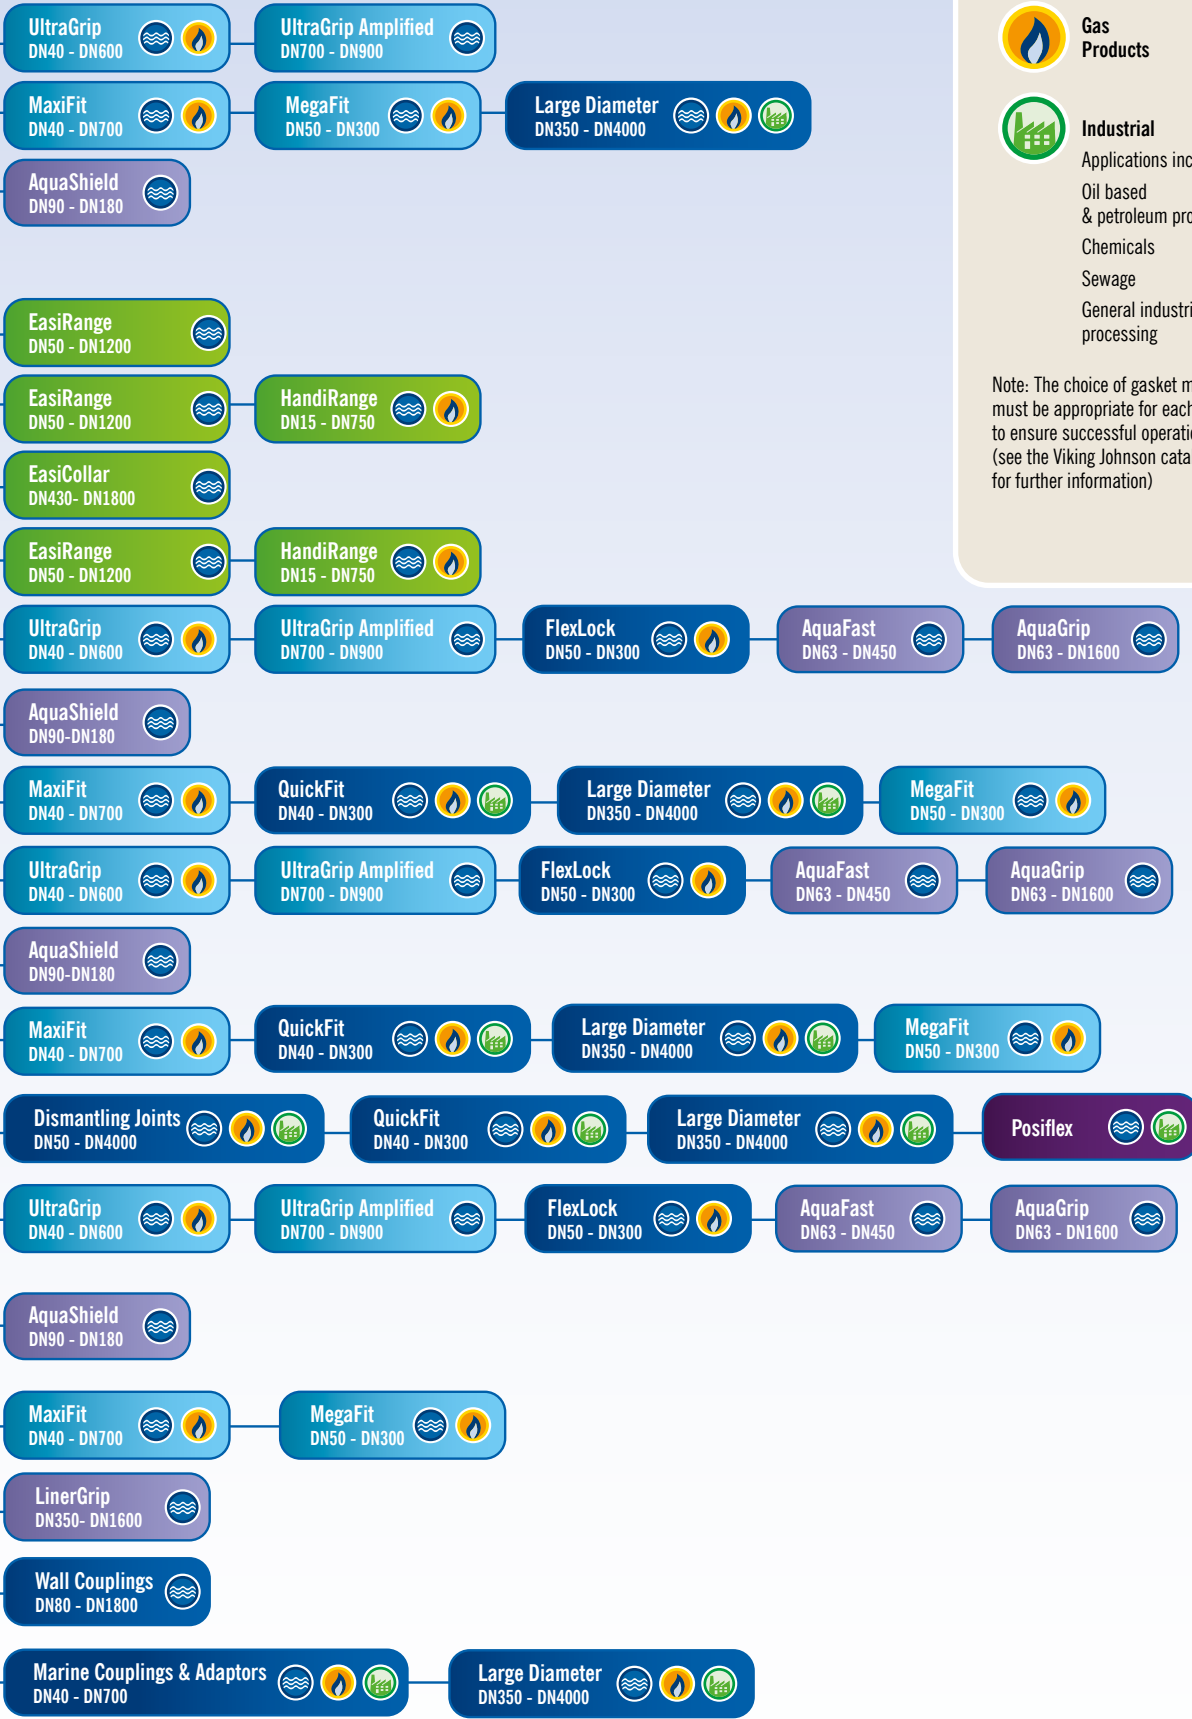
UltraGrip
DN40 - DN600

UltraGrip Amplified
DN700 - DN900

Gas
Products

MaxiFit
DN40 - DN700

MegaFit
DN50 - DN300

Large Diameter
DN350 - DN4000

Industrial
Applications inc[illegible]
Oil based
& petroleum pr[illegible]
Chemicals
Sewage
General industr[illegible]
processing

AquaShield
DN90 - DN180

Note: The choice of gasket m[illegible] must be appropriate for each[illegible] to ensure successful operati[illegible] (see the Viking Johnson cata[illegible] for further information)

EasiRange
DN50 - DN1200

EasiRange
DN50 - DN1200

HandiRange
DN15 - DN750

EasiCollar
DN430- DN1800

EasiRange
DN50 - DN1200

HandiRange
DN15 - DN750

UltraGrip
DN40 - DN600

UltraGrip Amplified
DN700 - DN900

FlexLock
DN50 - DN300

AquaFast
DN63 - DN450

AquaGrip
DN63 - DN1600

AquaShield
DN90-DN180

MaxiFit
DN40 - DN700

QuickFit
DN40 - DN300

Large Diameter
DN350 - DN4000

MegaFit
DN50 - DN300

UltraGrip
DN40 - DN600

UltraGrip Amplified
DN700 - DN900

FlexLock
DN50 - DN300

AquaFast
DN63 - DN450

AquaGrip
DN63 - DN1600

AquaShield
DN90-DN180

MaxiFit
DN40 - DN700

QuickFit
DN40 - DN300

Large Diameter
DN350 - DN4000

MegaFit
DN50 - DN300

Dismantling Joints
DN50 - DN4000

QuickFit
DN40 - DN300

Large Diameter
DN350 - DN4000

Posiflex

UltraGrip
DN40 - DN600

UltraGrip Amplified
DN700 - DN900

FlexLock
DN50 - DN300

AquaFast
DN63 - DN450

AquaGrip
DN63 - DN1600

AquaShield
DN90 - DN180

MaxiFit
DN40 - DN700

MegaFit
DN50 - DN300

LinerGrip
DN350- DN1600

Wall Couplings
DN80 - DN1800

Marine Couplings & Adaptors
DN40 - DN700

Large Diameter
DN350 - DN4000